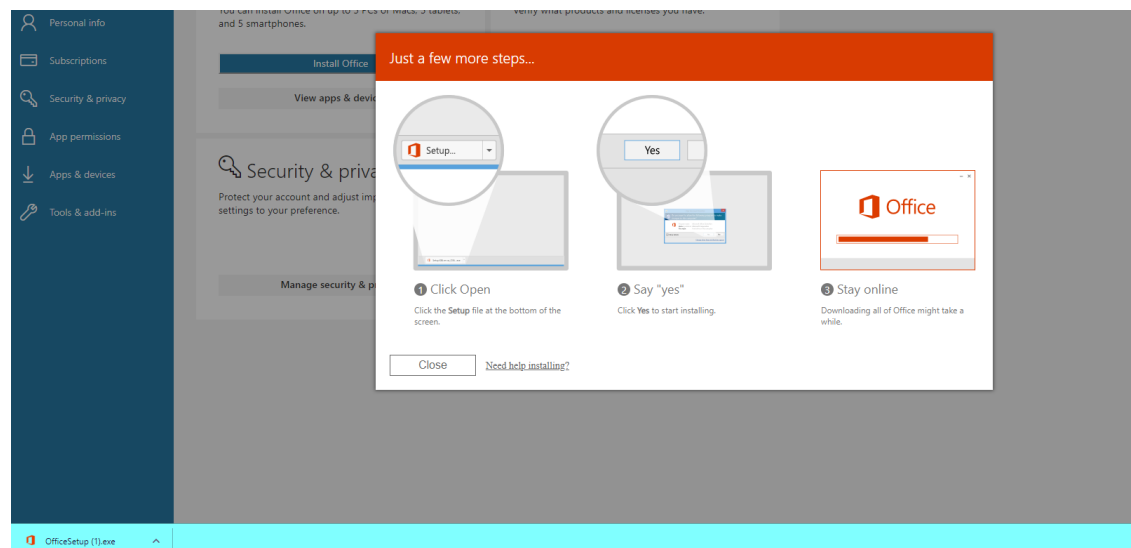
Personal info
Subscriptions
Security & privacy
App permissions
Apps & devices
Tools & add-ins

You can install Office on up to 5 PCs or Macs, 5 tablets, and 5 smartphones.
Install Office
View apps & devic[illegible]

Verify what products and licenses you have.

Security & priva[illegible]
Protect your account and adjust imp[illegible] settings to your preference.
Manage security & p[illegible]

Just a few more steps...

Setup...
Yes
Office

1 Click Open
Click the Setup file at the bottom of the screen.

2 Say "yes"
Click Yes to start installing.

3 Stay online
Downloading all of Office might take a while.

Close
Need help installing?

OfficeSetup (1).exe